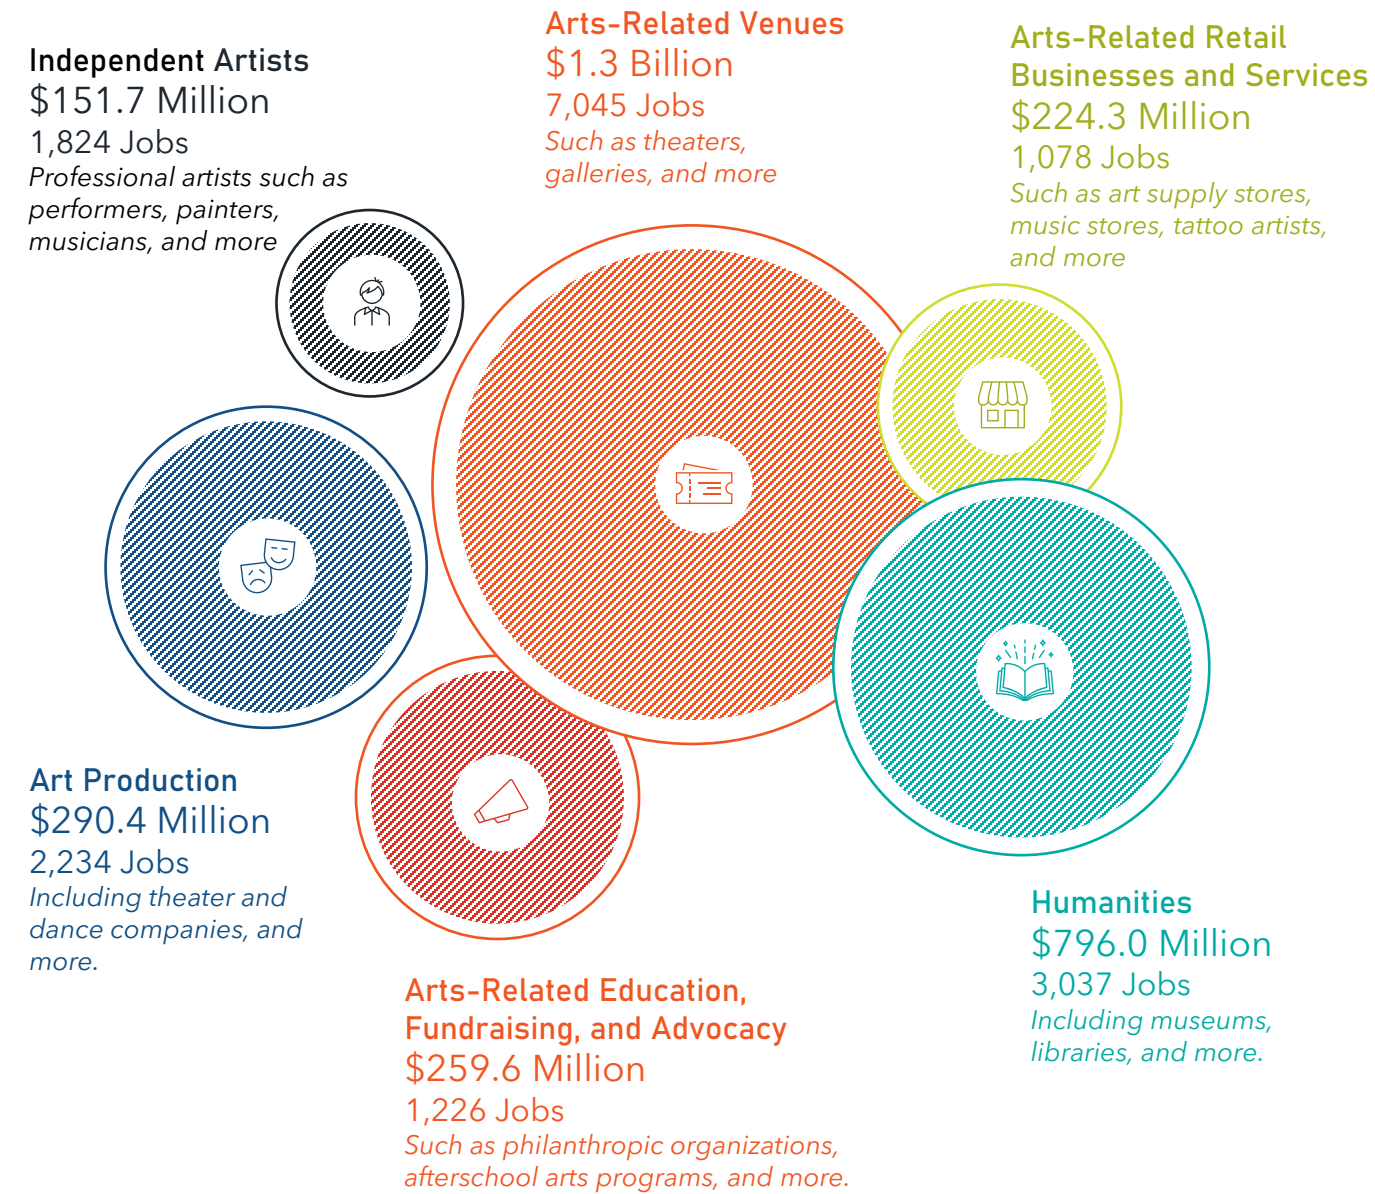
Independent Artists
$151.7 Million
1,824 Jobs
Professional artists such as performers, painters, musicians, and more

Arts-Related Venues
$1.3 Billion
7,045 Jobs
Such as theaters, galleries, and more

Arts-Related Retail Businesses and Services
$224.3 Million
1,078 Jobs
Such as art supply stores, music stores, tattoo artists, and more

Art Production
$290.4 Million
2,234 Jobs
Including theater and dance companies, and more.

Humanities
$796.0 Million
3,037 Jobs
Including museums, libraries, and more.

Arts-Related Education, Fundraising, and Advocacy
$259.6 Million
1,226 Jobs
Such as philanthropic organizations, afterschool arts programs, and more.